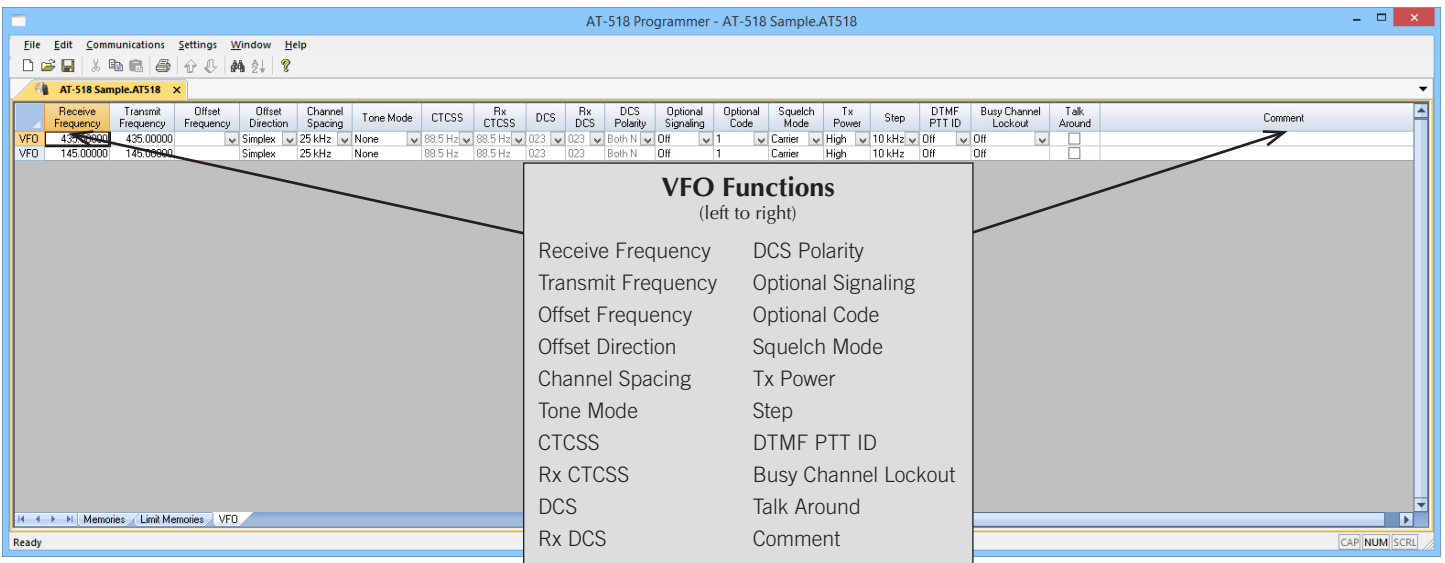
AT-518 Programmer - AT-518 Sample.AT518

File Edit Communications Settings Window Help

AT-518 Sample.AT518 ×

| | Receive Frequency | Transmit Frequency | Offset Frequency | Offset Direction | Channel Spacing | Tone Mode | CTCSS | Rx CTCSS | DCS | Rx DCS | DCS Polarity | Optional Signaling | Optional Code | Squelch Mode | Tx Power | Step | DTMF PTT ID | Busy Channel Lockout | Talk Around | Comment |
|---|---|---|---|---|---|---|---|---|---|---|---|---|---|---|---|---|---|---|---|---|
| VFO | 435.00000 | 435.00000 | | Simplex | 25 kHz | None | 88.5 Hz | 88.5 Hz | 023 | 023 | Both N | Off | 1 | Carrier | High | 10 kHz | Off | Off | | |
| VFO | 145.00000 | 145.00000 | | Simplex | 25 kHz | None | 88.5 Hz | 88.5 Hz | 023 | 023 | Both N | Off | 1 | Carrier | High | 10 kHz | Off | Off | | |

VFO Functions
(left to right)

Receive Frequency
Transmit Frequency
Offset Frequency
Offset Direction
Channel Spacing
Tone Mode
CTCSS
Rx CTCSS
DCS
Rx DCS

DCS Polarity
Optional Signaling
Optional Code
Squelch Mode
Tx Power
Step
DTMF PTT ID
Busy Channel Lockout
Talk Around
Comment

Memories Limit Memories VFO

Ready CAP NUM SCRL